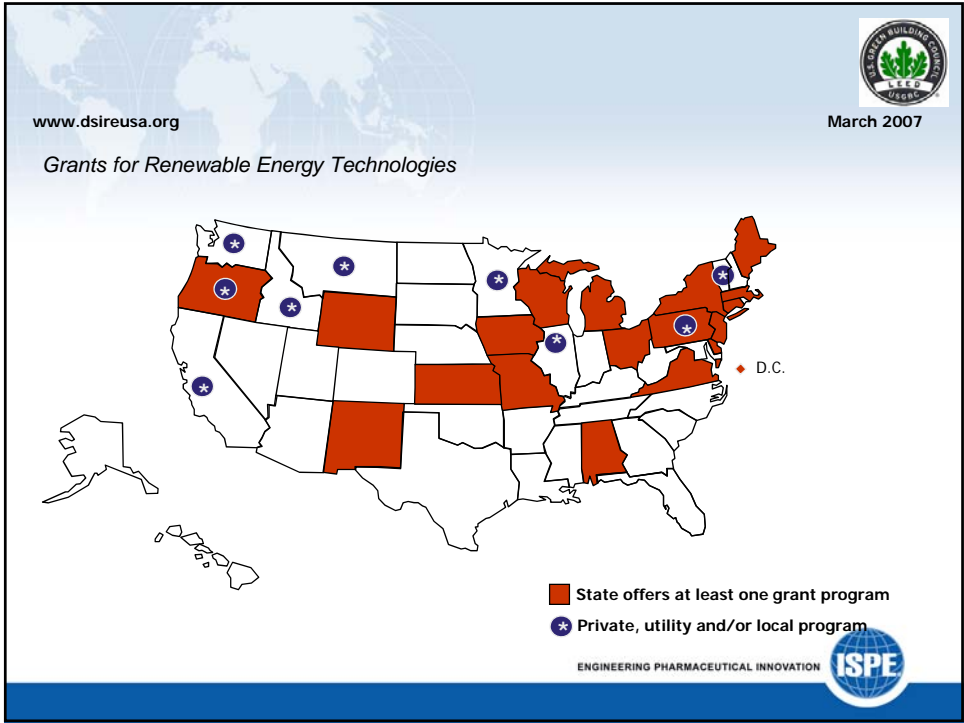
U.S. GREEN BUILDING COUNCIL
LEED
USGBC

www.dsireusa.org

March 2007

Grants for Renewable Energy Technologies

D.C.

State offers at least one grant program

Private, utility and/or local program

ENGINEERING PHARMACEUTICAL INNOVATION

ISPE